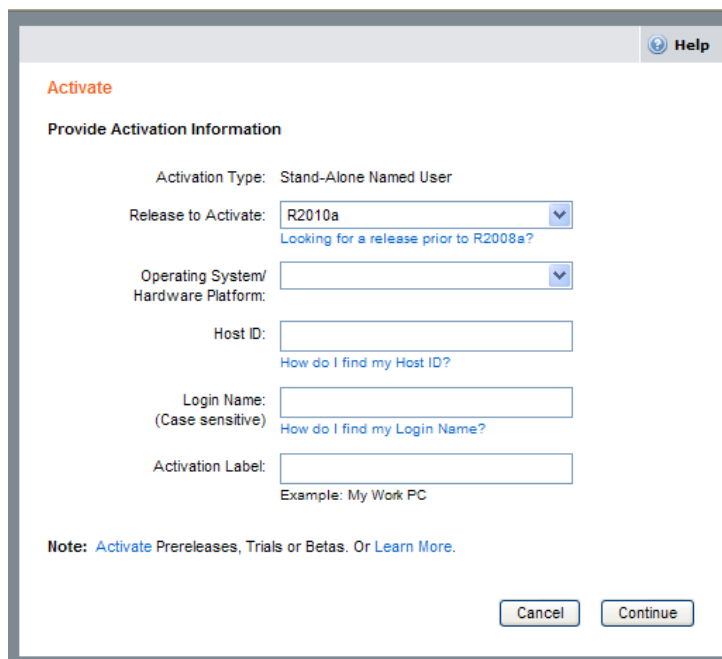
Help

Activate

Provide Activation Information

Activation Type: Stand-Alone Named User

Release to Activate: R2010a
Looking for a release prior to R2008a?

Operating System/ Hardware Platform:

Host ID:
How do I find my Host ID?

Login Name: (Case sensitive)
How do I find my Login Name?

Activation Label:
Example: My Work PC

Note: Activate Prereleases, Trials or Betas. Or Learn More.

Cancel Continue